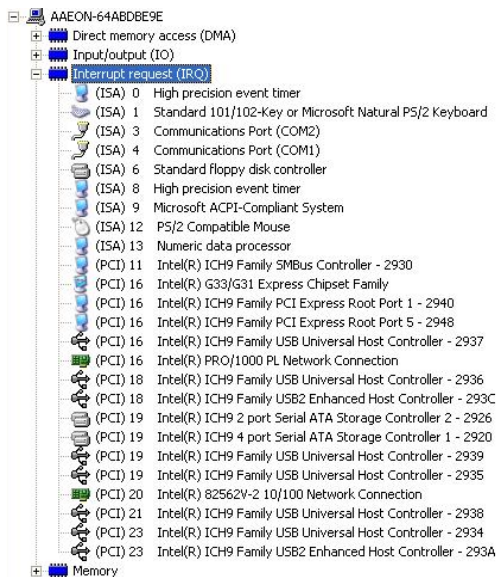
AAEON-64ABDBE9E
Direct memory access (DMA)
Input/output (IO)
Interrupt request (IRQ)
(ISA) 0 High precision event timer
(ISA) 1 Standard 101/102-Key or Microsoft Natural PS/2 Keyboard
(ISA) 3 Communications Port (COM2)
(ISA) 4 Communications Port (COM1)
(ISA) 6 Standard floppy disk controller
(ISA) 8 High precision event timer
(ISA) 9 Microsoft ACPI-Compliant System
(ISA) 12 PS/2 Compatible Mouse
(ISA) 13 Numeric data processor
(PCI) 11 Intel(R) ICH9 Family SMBus Controller - 2930
(PCI) 16 Intel(R) G33/G31 Express Chipset Family
(PCI) 16 Intel(R) ICH9 Family PCI Express Root Port 1 - 2940
(PCI) 16 Intel(R) ICH9 Family PCI Express Root Port 5 - 2948
(PCI) 16 Intel(R) ICH9 Family USB Universal Host Controller - 2937
(PCI) 16 Intel(R) PRO/1000 PL Network Connection
(PCI) 18 Intel(R) ICH9 Family USB Universal Host Controller - 2936
(PCI) 18 Intel(R) ICH9 Family USB2 Enhanced Host Controller - 293C
(PCI) 19 Intel(R) ICH9 2 port Serial ATA Storage Controller 2 - 2926
(PCI) 19 Intel(R) ICH9 4 port Serial ATA Storage Controller 1 - 2920
(PCI) 19 Intel(R) ICH9 Family USB Universal Host Controller - 2939
(PCI) 19 Intel(R) ICH9 Family USB Universal Host Controller - 2935
(PCI) 20 Intel(R) 82562V-2 10/100 Network Connection
(PCI) 21 Intel(R) ICH9 Family USB Universal Host Controller - 2938
(PCI) 23 Intel(R) ICH9 Family USB Universal Host Controller - 2934
(PCI) 23 Intel(R) ICH9 Family USB2 Enhanced Host Controller - 293A
Memory